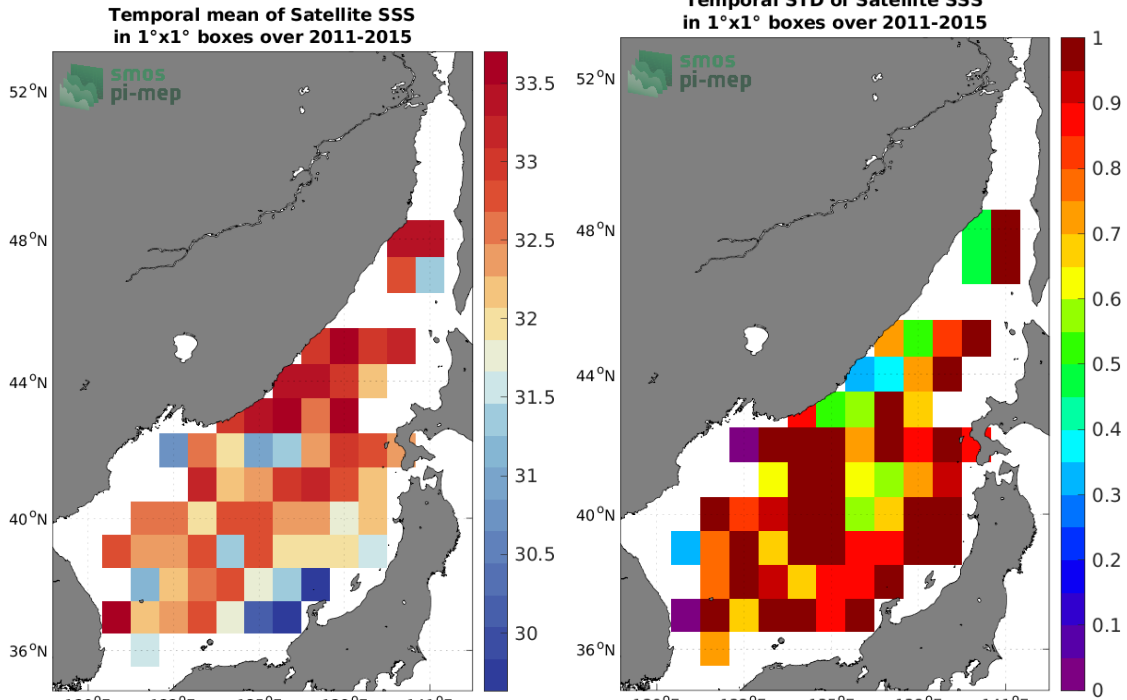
Temporal mean of Satellite SSS
in 1°x1° boxes over 2011-2015

smos
pi-mep

52$^o$N
48$^o$N
44$^o$N
40$^o$N
36$^o$N

33.5
33
32.5
32
31.5
31
30.5
30

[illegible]
in 1°x1° boxes over 2011-2015

smos
pi-mep

52$^o$N
48$^o$N
44$^o$N
40$^o$N
36$^o$N

1
0.9
0.8
0.7
0.6
0.5
0.4
0.3
0.2
0.1
0